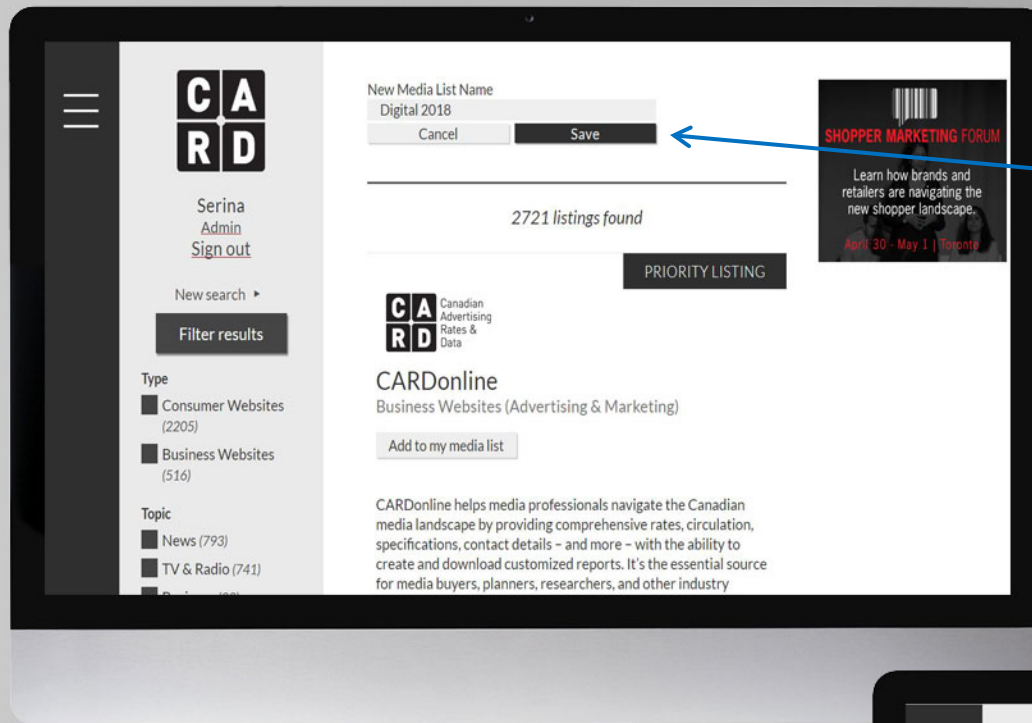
C A
R D

Serina
Admin
Sign out

New search ▸

Filter results

Type
Consumer Websites (2205)
Business Websites (516)

Topic
News (793)
TV & Radio (741)
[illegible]

New Media List Name
Digital 2018
Cancel
Save

2721 listings found

PRIORITY LISTING

C A
R D
Canadian Advertising Rates & Data

CARDonline
Business Websites (Advertising & Marketing)

Add to my media list

CARDonline helps media professionals navigate the Canadian media landscape by providing comprehensive rates, circulation, specifications, contact details – and more – with the ability to create and download customized reports. It's the essential source for media buyers, planners, researchers, and other industry

SHOPPER MARKETING FORUM
Learn how brands and retailers are navigating the new shopper landscape.
April 30 - May 1 | Toronto